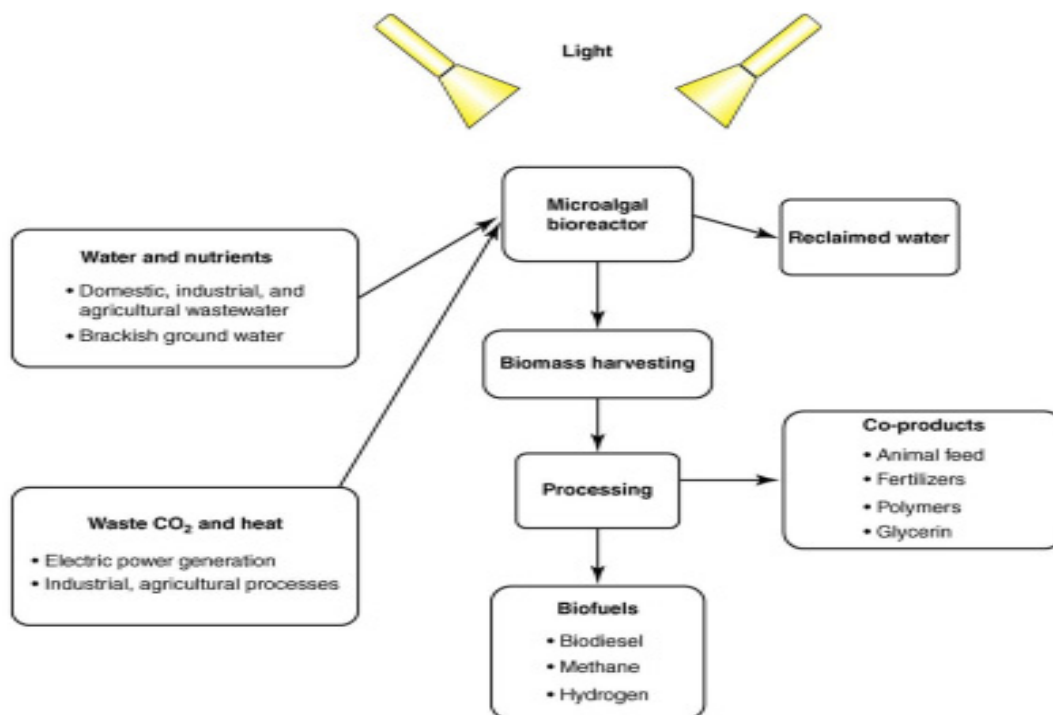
Light

Microalgal bioreactor

Reclaimed water

Water and nutrients
• Domestic, industrial, and agricultural wastewater
• Brackish ground water

Biomass harvesting

Processing

Co-products
• Animal feed
• Fertilizers
• Polymers
• Glycerin

Waste $CO_2$ and heat
• Electric power generation
• Industrial, agricultural processes

Biofuels
• Biodiesel
• Methane
• Hydrogen